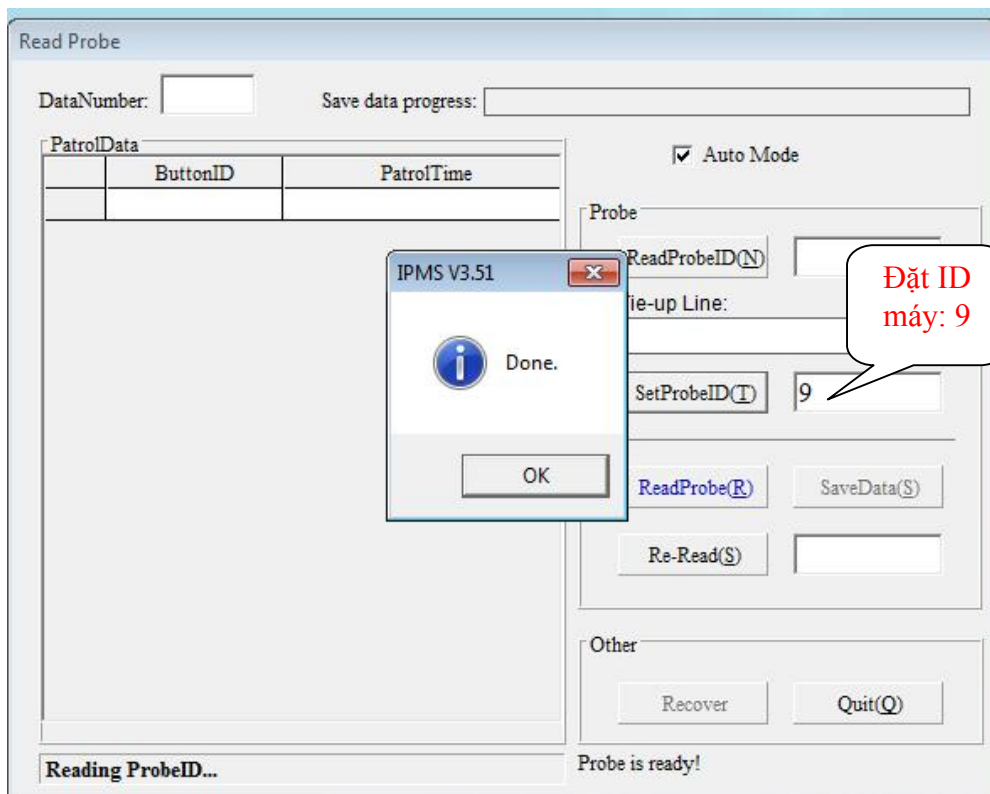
Read Probe

DataNumber:

Save data progress:

PatrolData

| | ButtonID | PatrolTime |
|---|---|---|
| | | |

Auto Mode

Probe

ReadProbeID(N)

ie-up Line:

SetProbeID(T)

9

Đặt ID máy: 9

IPMS V3.51

Done.

OK

ReadProbe(R)

SaveData(S)

Re-Read(S)

Other

Recover

Quit(Q)

Reading ProbeID...

Probe is ready!